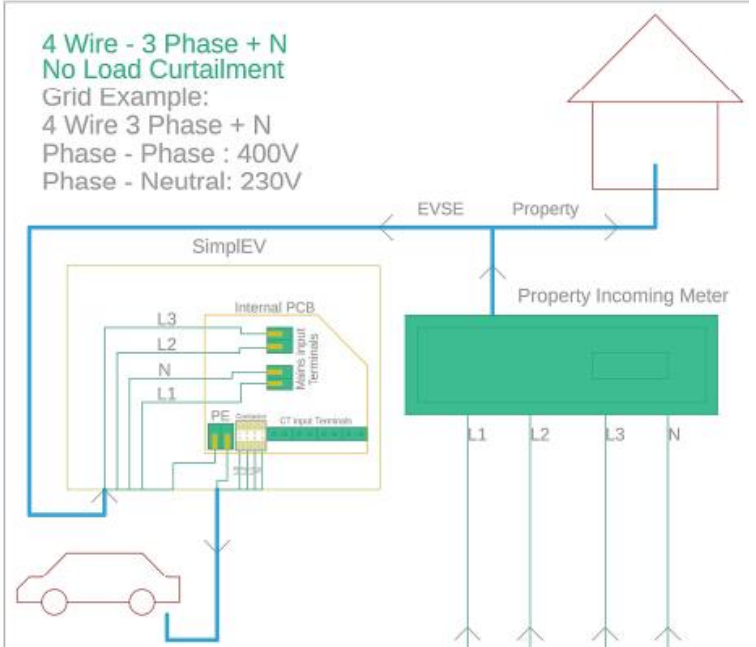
4 Wire - 3 Phase + N
No Load Curtailment
Grid Example:
4 Wire 3 Phase + N
Phase - Phase : 400V
Phase - Neutral: 230V

EVSE
Property

SimplEV

Property Incoming Meter

Internal PCB

L3
L2
N
L1

Mains input Terminals

PE

CT input Terminals

L1
L2
L3
N